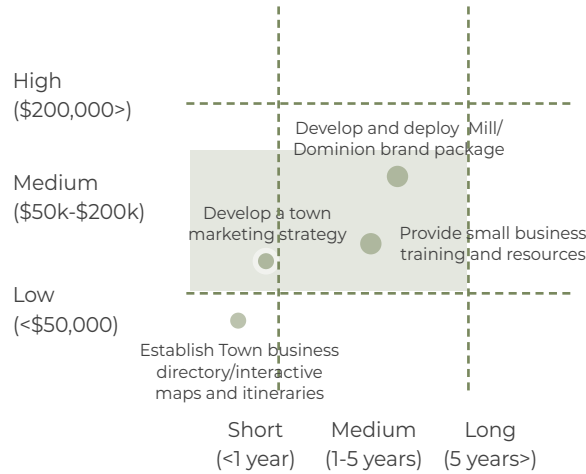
High
($200,000>)

Medium
($50k-$200k)

Low
(<$50,000)

Develop and deploy Mill/
Dominion brand package

Develop a town
marketing strategy

Provide small business
training and resources

Establish Town business
directory/interactive
maps and itineraries

Short
(<1 year)

Medium
(1-5 years)

Long
(5 years>)